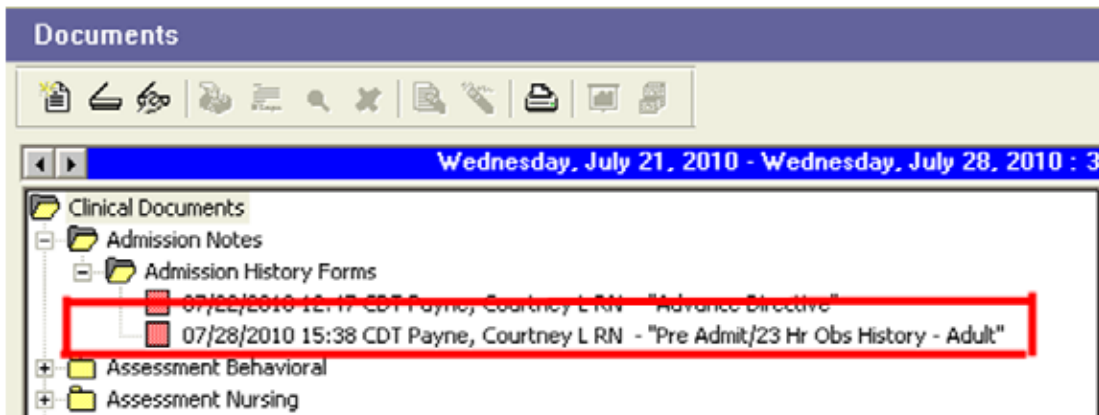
Documents

Wednesday, July 21, 2010 - Wednesday, July 28, 2010 : 3

Clinical Documents
Admission Notes
Admission History Forms
07/22/2010 12:47 CDT Payne, Courtney L RN - "Advance Directive"
07/28/2010 15:38 CDT Payne, Courtney L RN - "Pre Admit/23 Hr Obs History - Adult"
Assessment Behavioral
Assessment Nursing